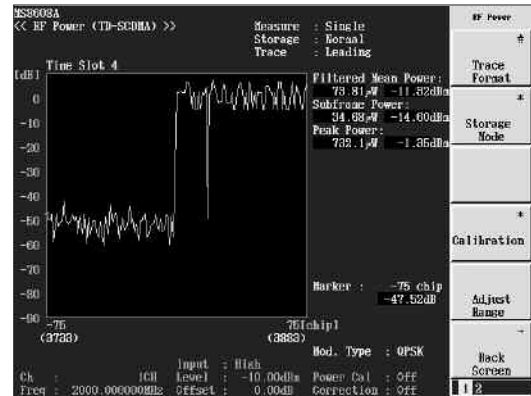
MS8608A
<< RF Power (TD-SCDMA) >>

Measure : Single
Storage : Normal
Trace : Leading

RF Power

Time Slot 4

[dB]
0
-10
-20
-30
-40
-50
-60
-70
-80
-90

-75
(3733)

75[chip]
(3883)

Filtered Mean Power:
73.81µW -11.32dBm
Subframe Power:
34.68µW -14.60dBm
Peak Power:
732.1µW -1.35dBm

Marker : -75 chip
-47.52dB

Mod. Type : QPSK

Ch : 1CH
Freq : 2000.000000MHz

Input : High
Level : -10.00dBm
Offset : 0.00dB

Power Cal : Off
Correction : Off

Trace Format

Storage Mode

Calibration

Adjust Range

Back Screen

1 2